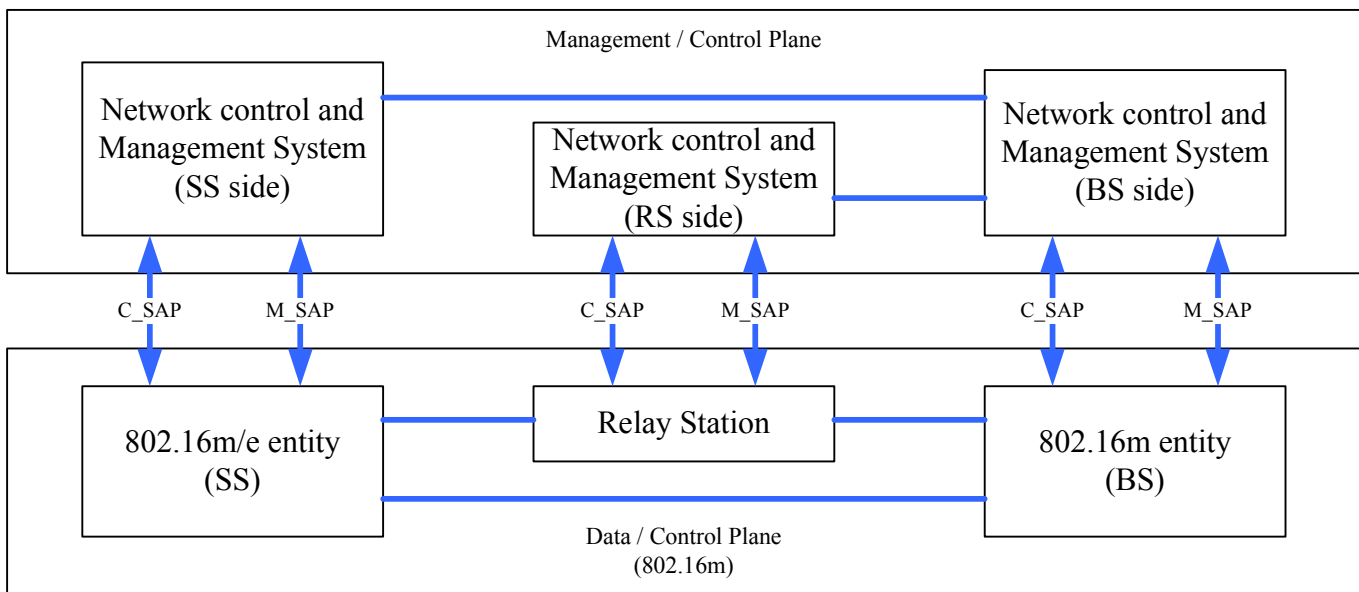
Management / Control Plane

Network control and Management System (SS side)

Network control and Management System (RS side)

Network control and Management System (BS side)

C_SAP

M_SAP

C_SAP

M_SAP

C_SAP

M_SAP

802.16m/e entity (SS)

Relay Station

802.16m entity (BS)

Data / Control Plane (802.16m)